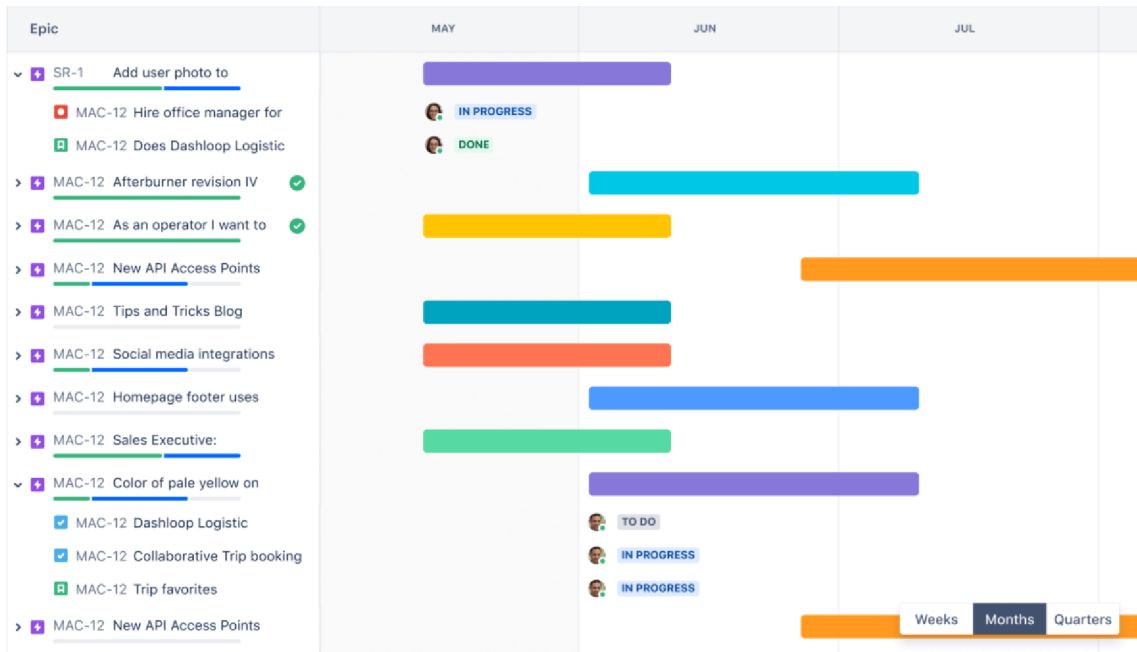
Epic

MAY | JUN | JUL

SR-1 Add user photo to
MAC-12 Hire office manager for — IN PROGRESS
MAC-12 Does Dashloop Logistic — DONE
MAC-12 Afterburner revision IV
MAC-12 As an operator I want to
MAC-12 New API Access Points
MAC-12 Tips and Tricks Blog
MAC-12 Social media integrations
MAC-12 Homepage footer uses
MAC-12 Sales Executive:
MAC-12 Color of pale yellow on
MAC-12 Dashloop Logistic — TO DO
MAC-12 Collaborative Trip booking — IN PROGRESS
MAC-12 Trip favorites — IN PROGRESS
MAC-12 New API Access Points

Weeks Months Quarters